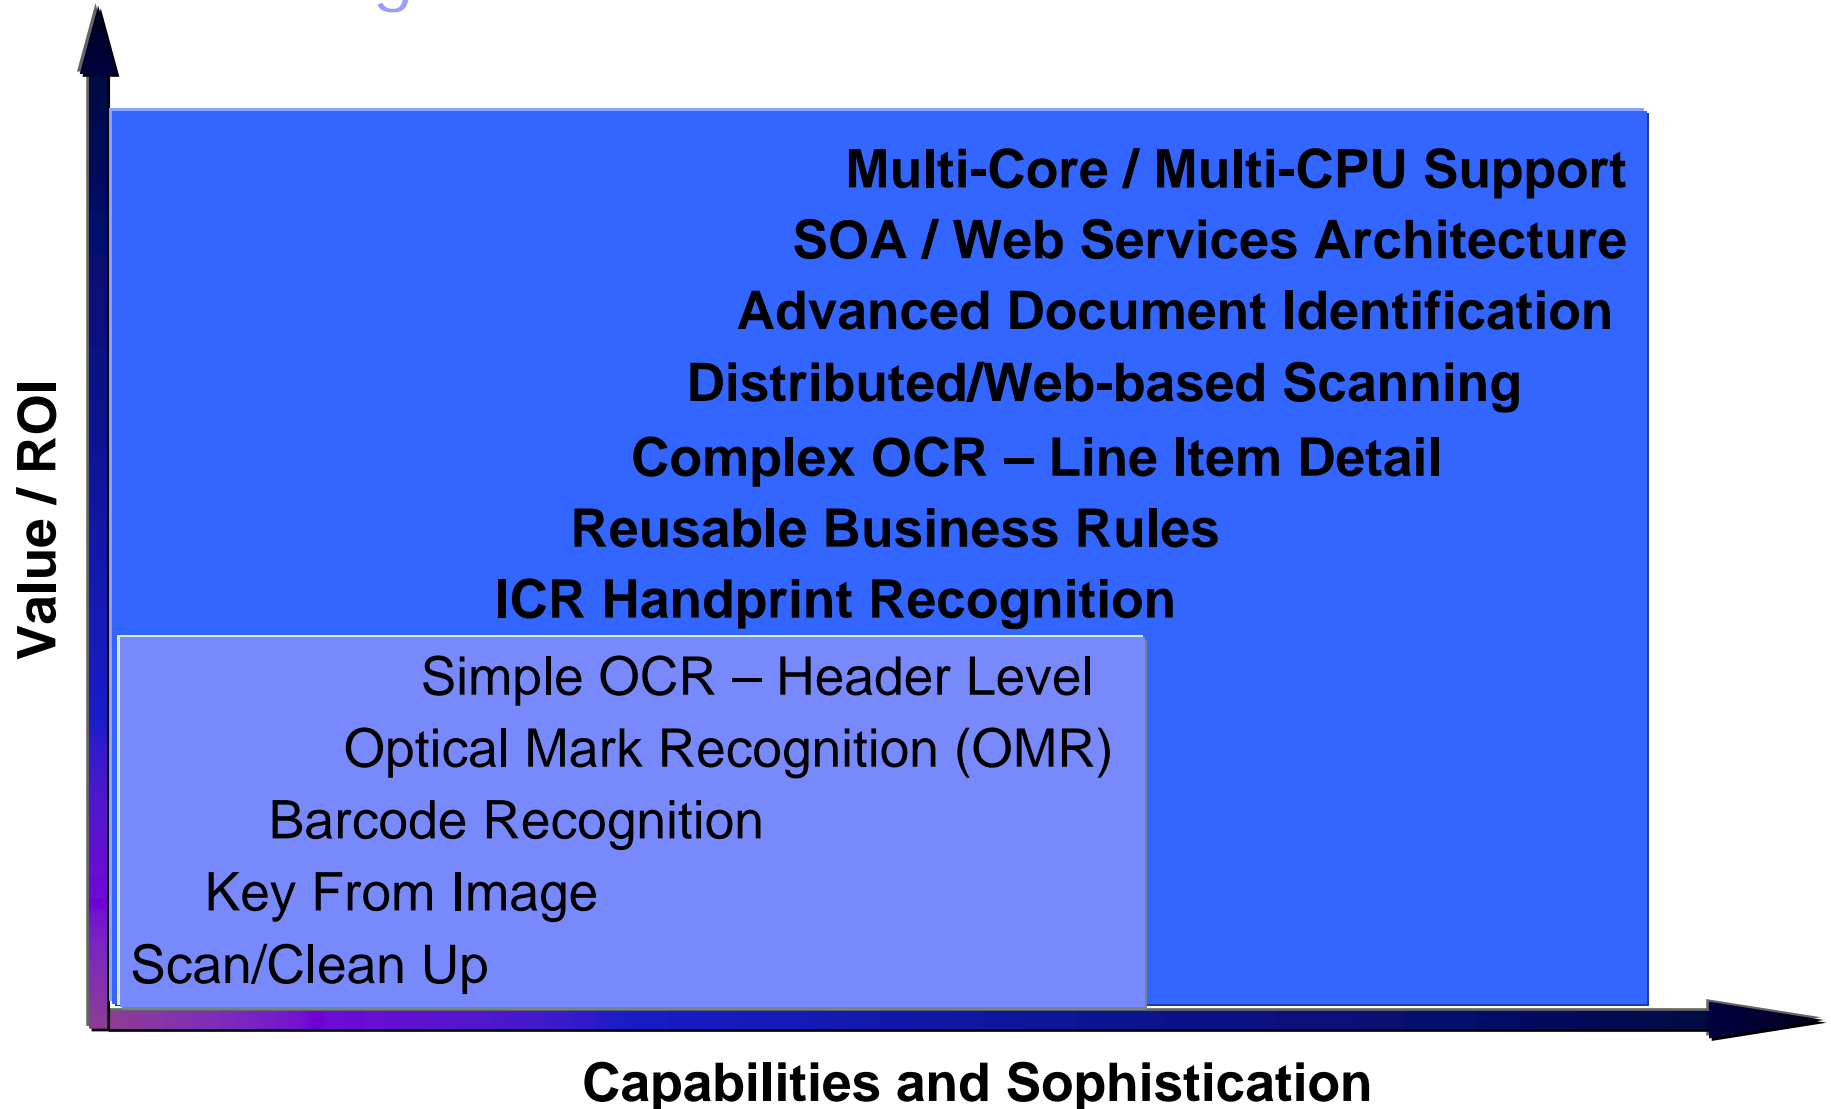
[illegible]

Multi-Core / Multi-CPU Support
SOA / Web Services Architecture
Advanced Document Identification
Distributed/Web-based Scanning
Complex OCR – Line Item Detail
Reusable Business Rules
ICR Handprint Recognition
Simple OCR – Header Level
Optical Mark Recognition (OMR)
Barcode Recognition
Key From Image
Scan/Clean Up

Value / ROI

Capabilities and Sophistication